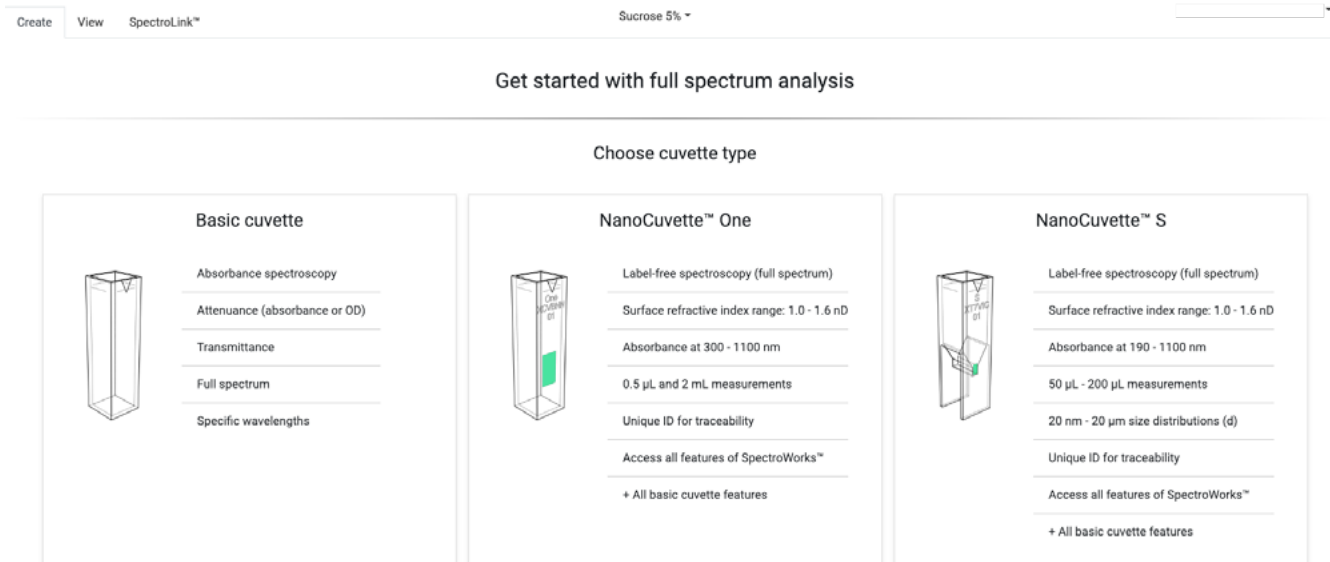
Create View SpectroLink™

Sucrose 5% ▾

Get started with full spectrum analysis

Choose cuvette type

Basic cuvette

Absorbance spectroscopy

Attenuance (absorbance or OD)

Transmittance

Full spectrum

Specific wavelengths

NanoCuvette™ One

One
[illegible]
01

Label-free spectroscopy (full spectrum)

Surface refractive index range: 1.0 - 1.6 nD

Absorbance at 300 - 1100 nm

0.5 µL and 2 mL measurements

Unique ID for traceability

Access all features of SpectroWorks™

+ All basic cuvette features

NanoCuvette™ S

S
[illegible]
01

Label-free spectroscopy (full spectrum)

Surface refractive index range: 1.0 - 1.6 nD

Absorbance at 190 - 1100 nm

50 µL - 200 µL measurements

20 nm - 20 µm size distributions (d)

Unique ID for traceability

Access all features of SpectroWorks™

+ All basic cuvette features